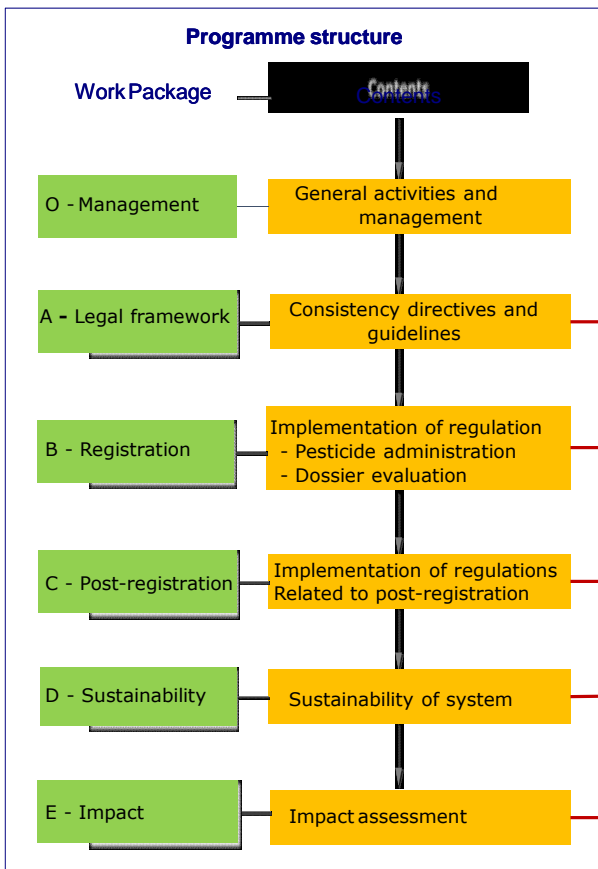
Programme structure

Work Package

Contents

O - Management

General activities and management

A - Legal framework

Consistency directives and guidelines

B - Registration

Implementation of regulation
- Pesticide administration
- Dossier evaluation

C - Post-registration

Implementation of regulations
Related to post-registration

D - Sustainability

Sustainability of system

E - Impact

Impact assessment